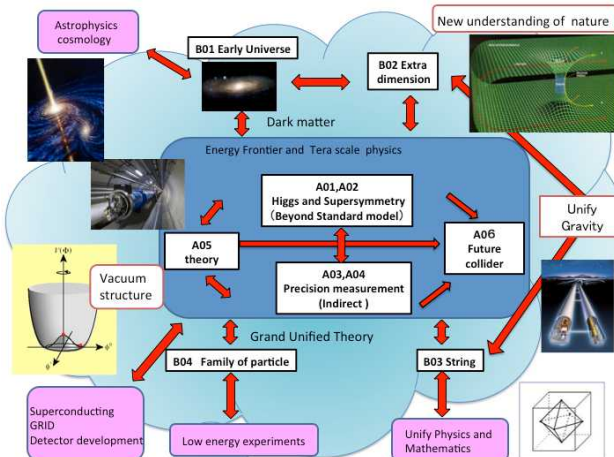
Astrophysics cosmology

B01 Early Universe

B02 Extra dimension

New understanding of nature

Dark matter

Energy Frontier and Tera scale physics

A01,A02 Higgs and Supersymmetry (Beyond Standard model)

A05 theory

A06 Future collider

Unify Gravity

Vacuum structure

A03,A04 Precision measurement (Indirect)

Grand Unified Theory

B04 Family of particle

B03 String

Superconducting GRID Detector development

Low energy experiments

Unify Physics and Mathematics